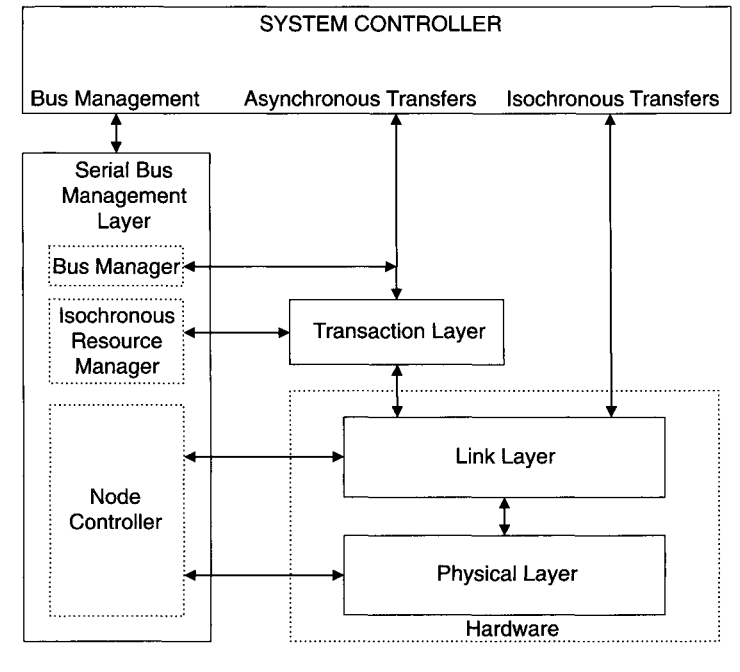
SYSTEM CONTROLLER

Bus Management

Asynchronous Transfers

Isochronous Transfers

Serial Bus Management Layer

Bus Manager

Isochronous Resource Manager

Node Controller

Transaction Layer

Link Layer

Physical Layer

Hardware